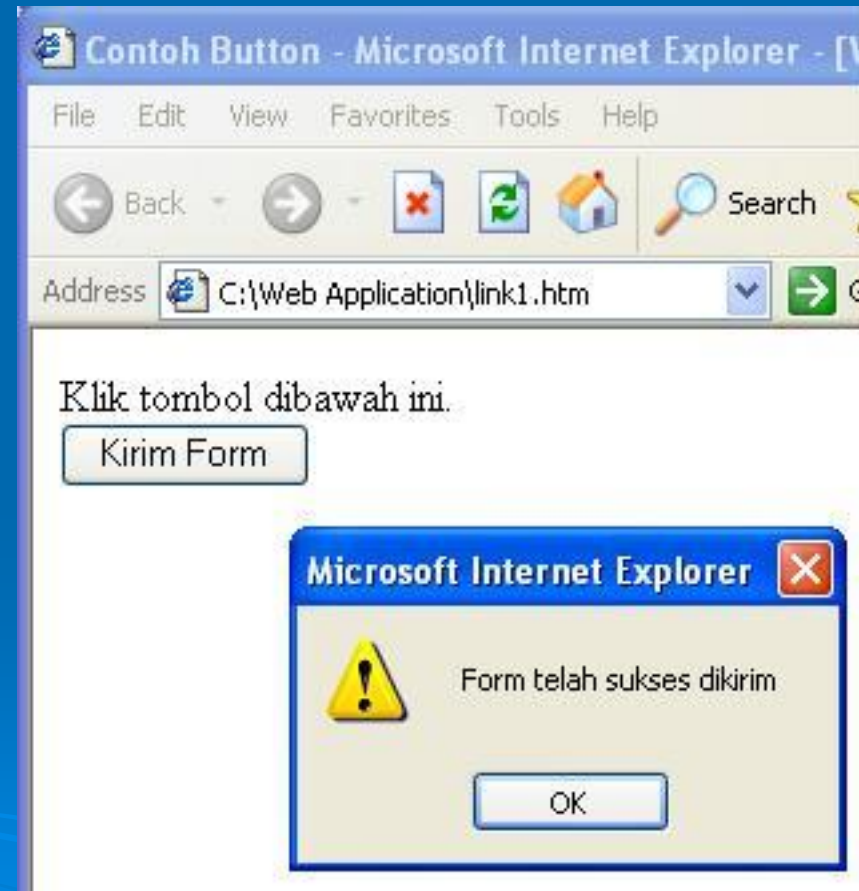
Contoh Button - Microsoft Internet Explorer - [V

File Edit View Favorites Tools Help

Back Search

Address C:\Web Application\link1.htm G

Klik tombol dibawah ini.

Kirim Form

Microsoft Internet Explorer

Form telah sukses dikirim

OK